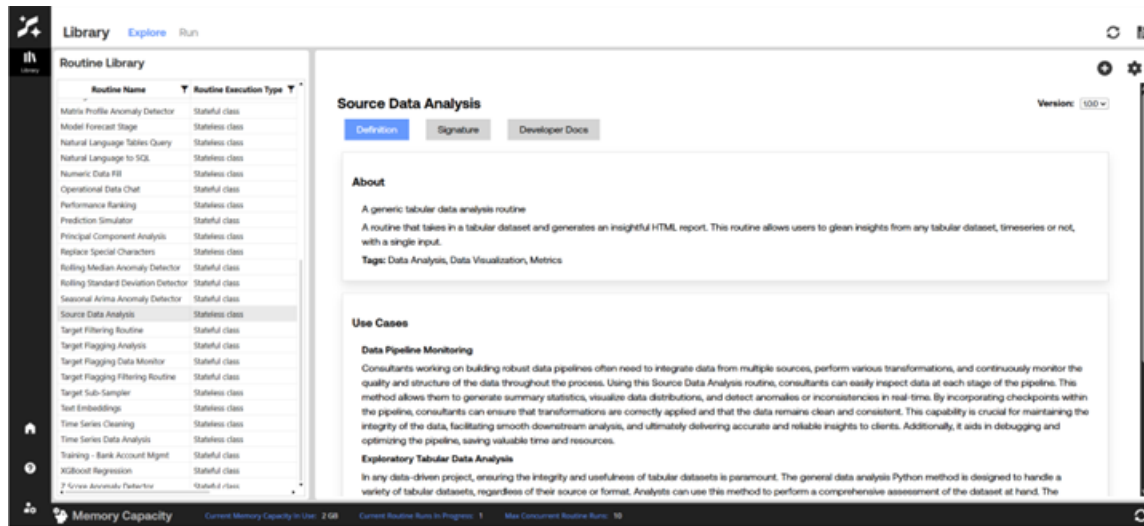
Library Explore Run

Library

Routine Library

| Routine Name | Routine Execution Type |
|---|---|
| Matrix Profile Anomaly Detector | Stateful class |
| Model Forecast Stage | Stateless class |
| Natural Language Tables Query | Stateless class |
| Natural Language to SQL | Stateless class |
| Numeric Data Fill | Stateless class |
| Operational Data Chat | Stateful class |
| Performance Ranking | Stateless class |
| Prediction Simulator | Stateful class |
| Principal Component Analysis | Stateless class |
| Replace Special Characters | Stateless class |
| Rolling Median Anomaly Detector | Stateful class |
| Rolling Standard Deviation Detector | Stateful class |
| Seasonal Arima Anomaly Detector | Stateful class |
| Source Data Analysis | Stateless class |
| Target Filtering Routine | Stateful class |
| Target Flagging Analysis | Stateful class |
| Target Flagging Data Monitor | Stateful class |
| Target Flagging Filtering Routine | Stateful class |
| Target Sub-Sampler | Stateful class |
| Text Embeddings | Stateless class |
| Time Series Cleaning | Stateless class |
| Time Series Data Analysis | Stateless class |
| Training - Bank Account Mgmt | Stateful class |
| XGBoost Regression | Stateful class |
| Z Score Anomaly Detector | Stateful class |

Source Data Analysis

Version: 1.0.0

Definition Signature Developer Docs

About

A generic tabular data analysis routine

A routine that takes in a tabular dataset and generates an insightful HTML report. This routine allows users to glean insights from any tabular dataset, timeseries or not, with a single input.

Tags: Data Analysis, Data Visualization, Metrics

Use Cases

Data Pipeline Monitoring

Consultants working on building robust data pipelines often need to integrate data from multiple sources, perform various transformations, and continuously monitor the quality and structure of the data throughout the process. Using this Source Data Analysis routine, consultants can easily inspect data at each stage of the pipeline. This method allows them to generate summary statistics, visualize data distributions, and detect anomalies or inconsistencies in real-time. By incorporating checkpoints within the pipeline, consultants can ensure that transformations are correctly applied and that the data remains clean and consistent. This capability is crucial for maintaining the integrity of the data, facilitating smooth downstream analysis, and ultimately delivering accurate and reliable insights to clients. Additionally, it aids in debugging and optimizing the pipeline, saving valuable time and resources.

Exploratory Tabular Data Analysis

In any data-driven project, ensuring the integrity and usefulness of tabular datasets is paramount. The general data analysis Python method is designed to handle a variety of tabular datasets, regardless of their source or format. Analysts can use this method to perform a comprehensive assessment of the dataset at hand. The

Memory Capacity Current Memory Capacity In Use: 2 GB Current Routine Runs In Progress: 1 Max Concurrent Routine Runs: 10